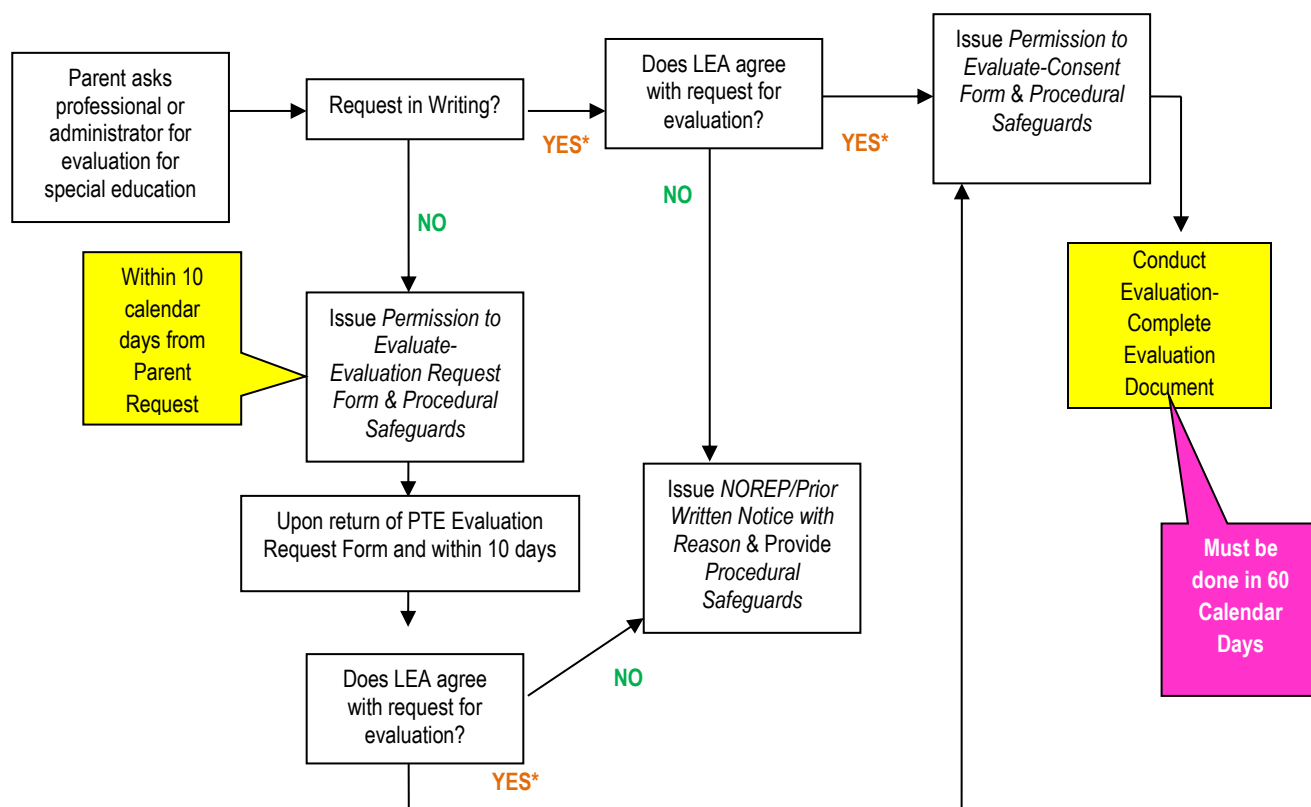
Parent asks professional or administrator for evaluation for special education

Request in Writing?

YES*

Does LEA agree with request for evaluation?

YES*

Issue *Permission to Evaluate-Consent Form* & *Procedural Safeguards*

NO

NO

Within 10 calendar days from Parent Request

Issue *Permission to Evaluate-Evaluation Request Form & Procedural Safeguards*

Conduct Evaluation-Complete Evaluation Document

Upon return of PTE Evaluation Request Form and within 10 days

Issue *NOREP/Prior Written Notice with Reason* & Provide *Procedural Safeguards*

Must be done in 60 Calendar Days

NO

Does LEA agree with request for evaluation?

YES*